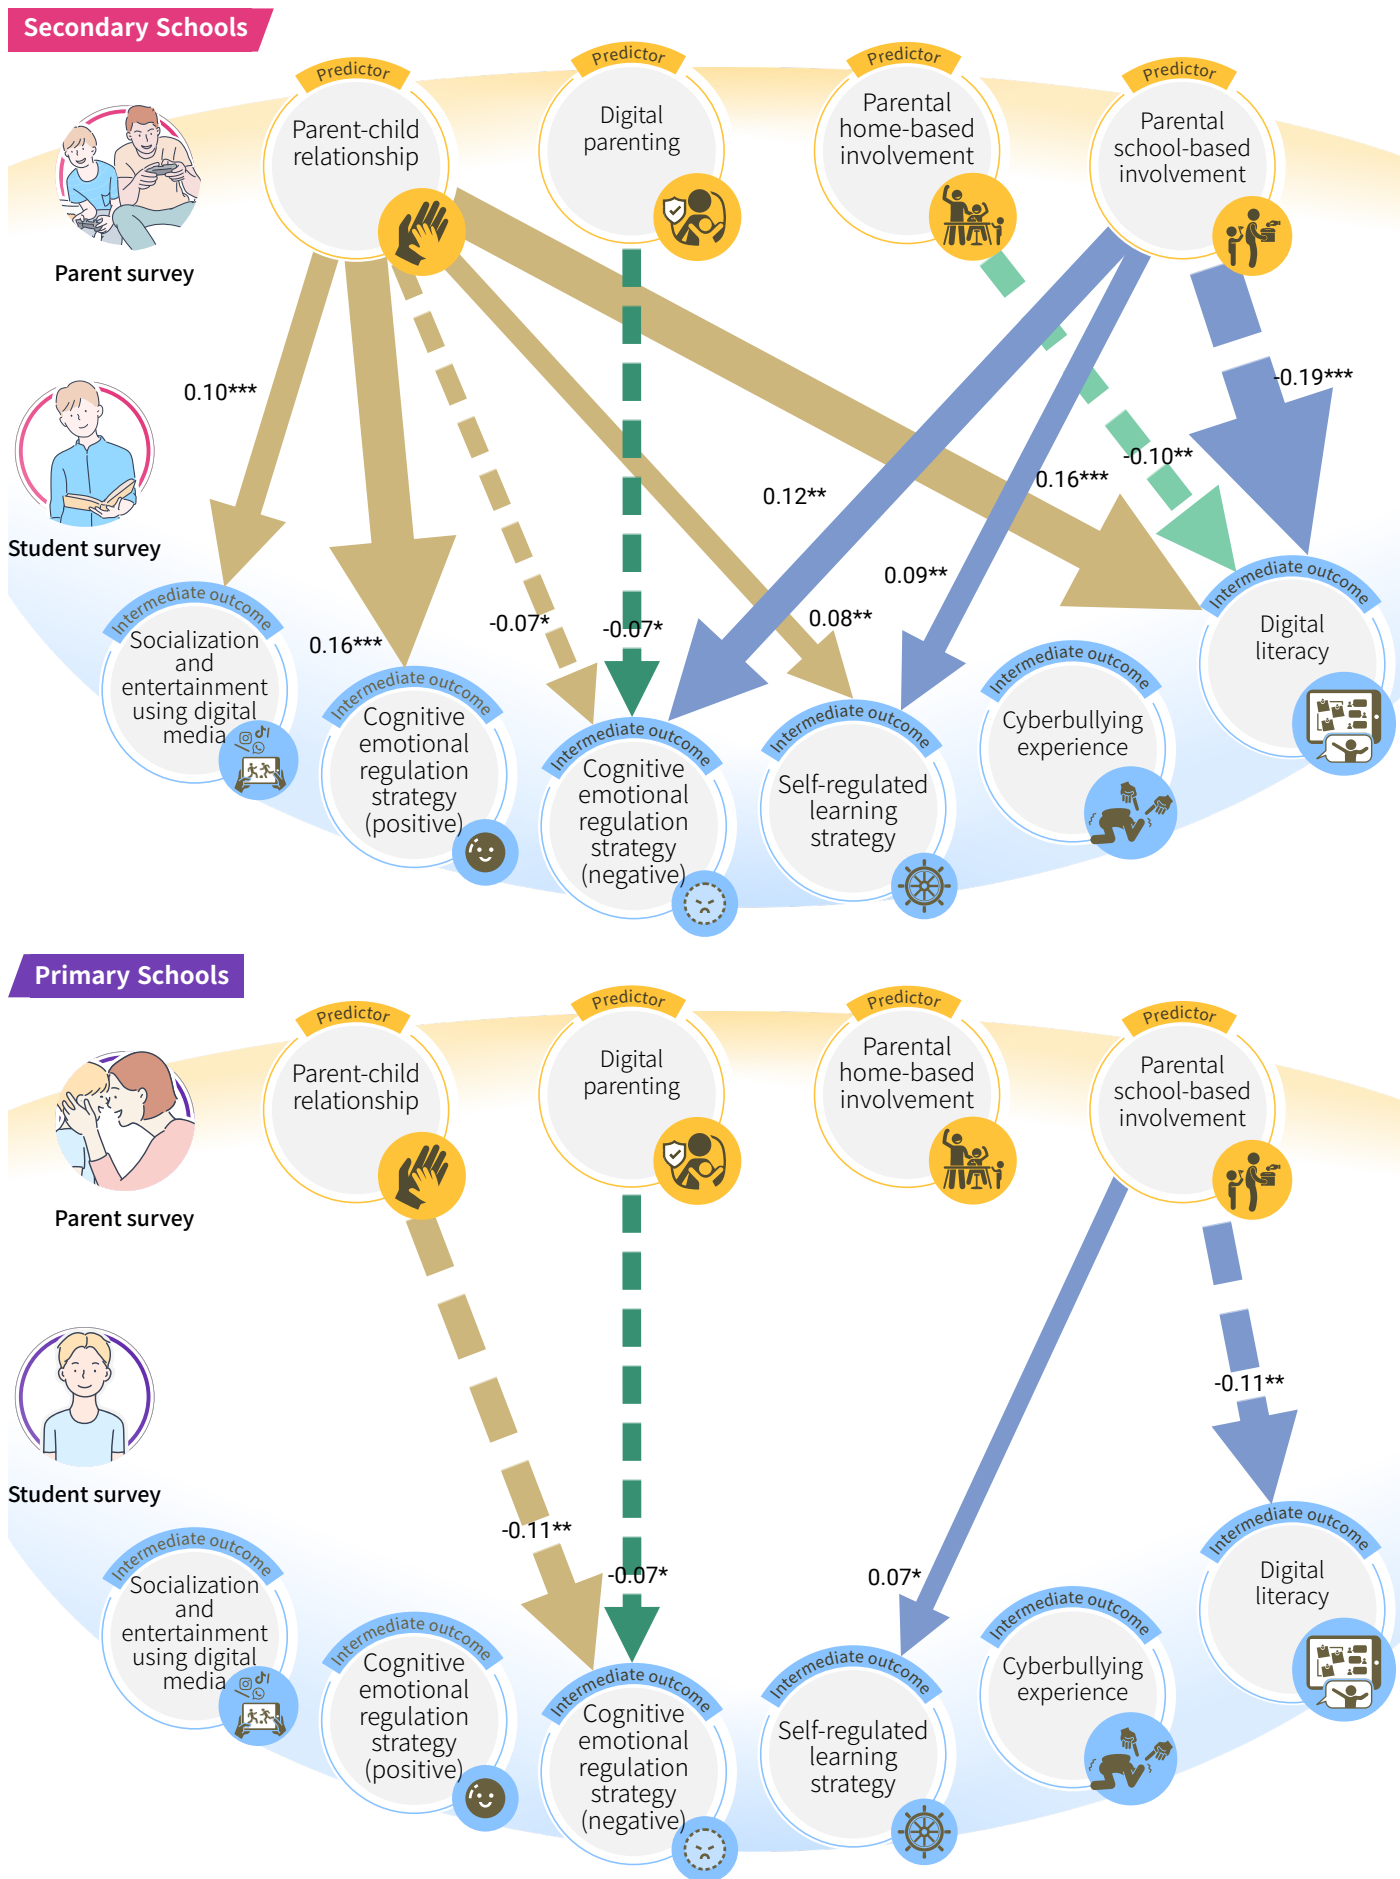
Secondary Schools

Parent survey

Predictor
Parent-child relationship

Predictor
Digital parenting

Predictor
Parental home-based involvement

Predictor
Parental school-based involvement

Student survey

0.10***

-0.19***

-0.10**

0.16***

0.12**

0.09**

0.08**

0.16***

-0.07*

-0.07*

Intermediate outcome
Socialization and entertainment using digital media

Intermediate outcome
Cognitive emotional regulation strategy (positive)

Intermediate outcome
Cognitive emotional regulation strategy (negative)

Intermediate outcome
Self-regulated learning strategy

Intermediate outcome
Cyberbullying experience

Intermediate outcome
Digital literacy

Primary Schools

Parent survey

Predictor
Parent-child relationship

Predictor
Digital parenting

Predictor
Parental home-based involvement

Predictor
Parental school-based involvement

Student survey

-0.11**

-0.11**

-0.07*

0.07*

Intermediate outcome
Socialization and entertainment using digital media

Intermediate outcome
Cognitive emotional regulation strategy (positive)

Intermediate outcome
Cognitive emotional regulation strategy (negative)

Intermediate outcome
Self-regulated learning strategy

Intermediate outcome
Cyberbullying experience

Intermediate outcome
Digital literacy